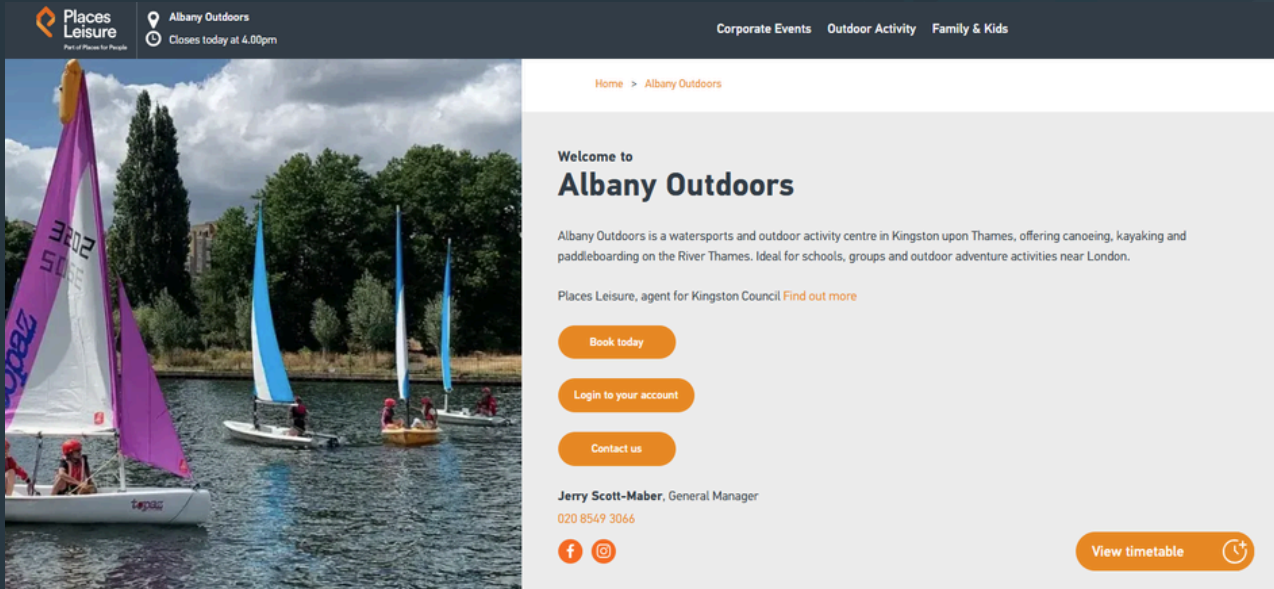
Places Leisure
Part of Places for People

Albany Outdoors
Closes today at 4.00pm

Corporate Events Outdoor Activity Family & Kids

Home > Albany Outdoors

Welcome to
Albany Outdoors

Albany Outdoors is a watersports and outdoor activity centre in Kingston upon Thames, offering canoeing, kayaking and paddleboarding on the River Thames. Ideal for schools, groups and outdoor adventure activities near London.

Places Leisure, agent for Kingston Council Find out more

Book today

Login to your account

Contact us

Jerry Scott-Maber, General Manager
020 8549 3066

View timetable

topaz
topaz
5052
5052